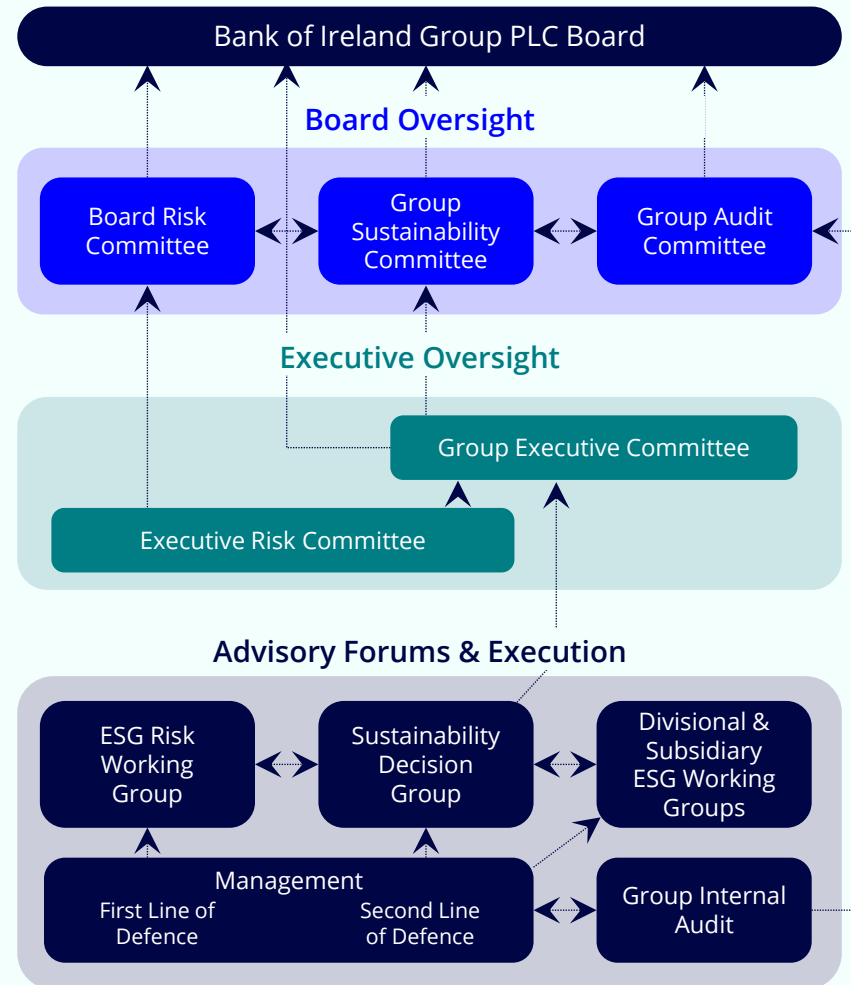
Bank of Ireland Group PLC Board

Board Oversight

Board Risk Committee

Group Sustainability Committee

Group Audit Committee

Executive Oversight

Group Executive Committee

Executive Risk Committee

Advisory Forums & Execution

ESG Risk Working Group

Sustainability Decision Group

Divisional & Subsidiary ESG Working Groups

Management
First Line of Defence
Second Line of Defence

Group Internal Audit